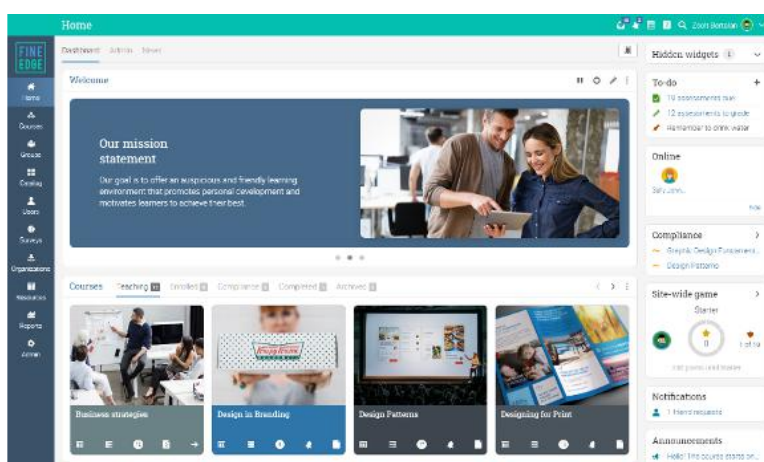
Home

Zoon Bersian

FINE EDGE

Home
Courses
Groups
Catalog
Users
Surveys
Organizations
Resources
Reports
Admin

Dashboard Admin News

Welcome

Our mission statement

Our goal is to offer an auspicious and friendly learning environment that promotes personal development and motivates learners to achieve their best.

Courses Teaching Enrolled Compliance Completed Archived

Business strategies

Design in Branding

Design Patterns

Designing for Print

Hidden widgets

To-do
10 assessments due
12 assessments to grade
Remember to drink water

Online
Sally Jenn...

Compliance
Graphic Design Fundament...
Design Patterns

Site-wide game
Starter
1 of 10

Notifications
1 friend requests

Announcements
Hello! This course starts on...